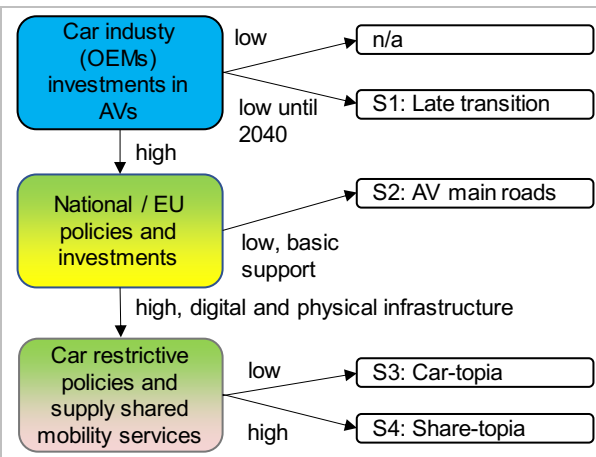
Car industy (OEMs) investments in AVs

low

n/a

low until 2040

S1: Late transition

high

National / EU policies and investments

S2: AV main roads

low, basic support

high, digital and physical infrastructure

Car restrictive policies and supply shared mobility services

low

S3: Car-topia

high

S4: Share-topia